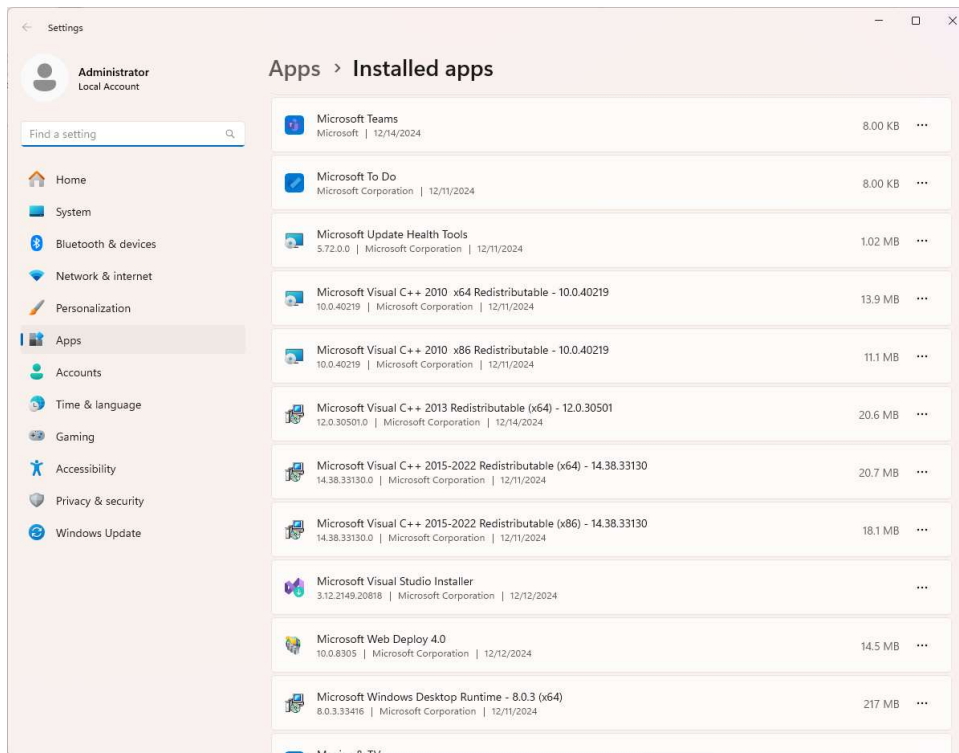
Settings

Administrator
Local Account

Find a setting

Home
System
Bluetooth & devices
Network & internet
Personalization
Apps
Accounts
Time & language
Gaming
Accessibility
Privacy & security
Windows Update

Apps > Installed apps

Microsoft Teams
Microsoft | 12/14/2024
8.00 KB ···

Microsoft To Do
Microsoft Corporation | 12/11/2024
8.00 KB ···

Microsoft Update Health Tools
5.72.0.0 | Microsoft Corporation | 12/11/2024
1.02 MB ···

Microsoft Visual C++ 2010 x64 Redistributable - 10.0.40219
10.0.40219 | Microsoft Corporation | 12/11/2024
13.9 MB ···

Microsoft Visual C++ 2010 x86 Redistributable - 10.0.40219
10.0.40219 | Microsoft Corporation | 12/11/2024
11.1 MB ···

Microsoft Visual C++ 2013 Redistributable (x64) - 12.0.30501
12.0.30501.0 | Microsoft Corporation | 12/14/2024
20.6 MB ···

Microsoft Visual C++ 2015-2022 Redistributable (x64) - 14.38.33130
14.38.33130.0 | Microsoft Corporation | 12/11/2024
20.7 MB ···

Microsoft Visual C++ 2015-2022 Redistributable (x86) - 14.38.33130
14.38.33130.0 | Microsoft Corporation | 12/11/2024
18.1 MB ···

Microsoft Visual Studio Installer
3.12.2149.20818 | Microsoft Corporation | 12/12/2024
···

Microsoft Web Deploy 4.0
10.0.8305 | Microsoft Corporation | 12/12/2024
14.5 MB ···

Microsoft Windows Desktop Runtime - 8.0.3 (x64)
8.0.3.33416 | Microsoft Corporation | 12/11/2024
217 MB ···

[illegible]